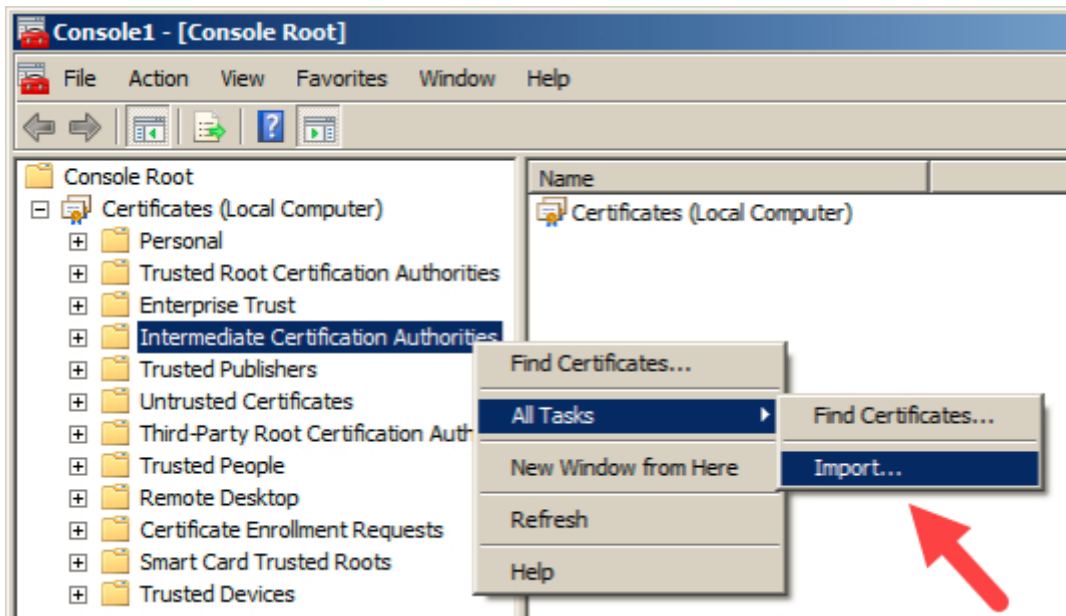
Console1 - [Console Root]

File Action View Favorites Window Help

Console Root
Certificates (Local Computer)
Personal
Trusted Root Certification Authorities
Enterprise Trust
Intermediate Certification Authorities
Trusted Publishers
Untrusted Certificates
Third-Party Root Certification Auth
Trusted People
Remote Desktop
Certificate Enrollment Requests
Smart Card Trusted Roots
Trusted Devices

Name
Certificates (Local Computer)

Find Certificates...
All Tasks
New Window from Here
Refresh
Help

Find Certificates...
Import...